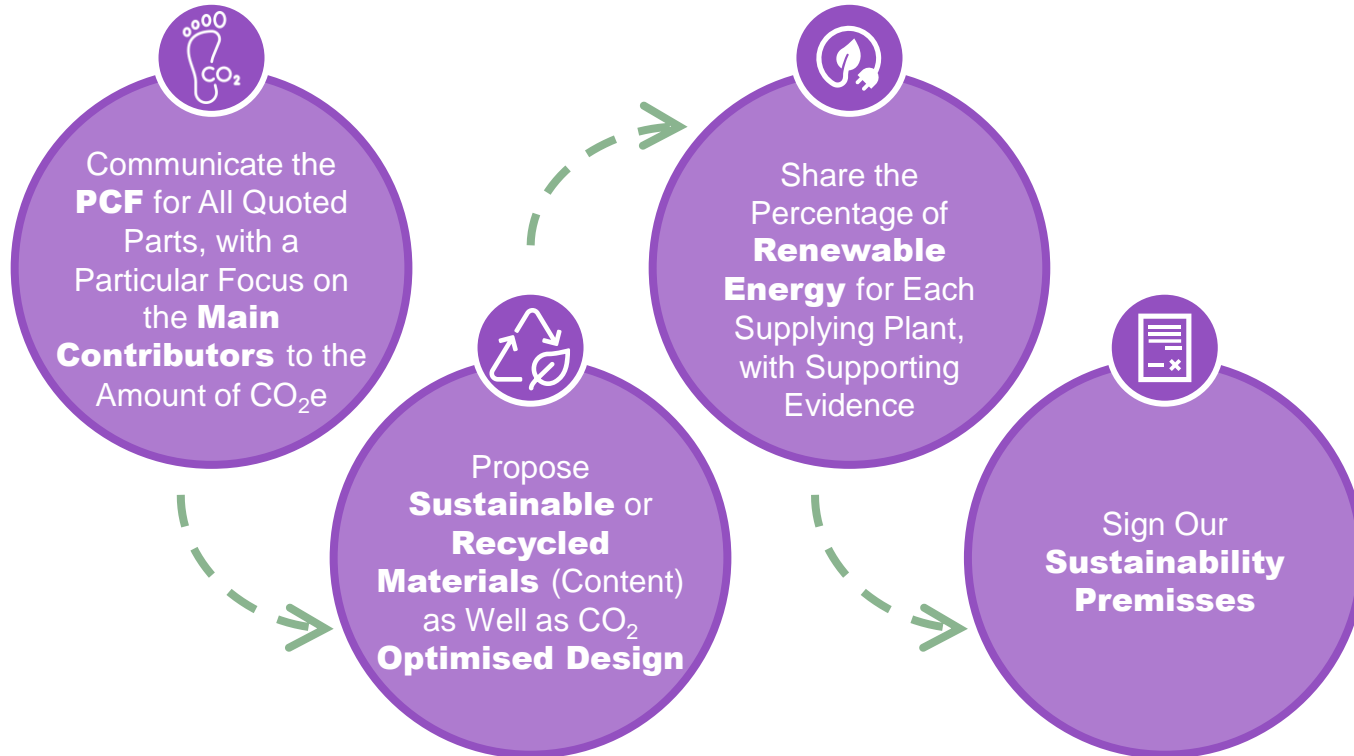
$CO_2$

Communicate the **PCF** for All Quoted Parts, with a Particular Focus on the **Main Contributors** to the Amount of $CO_2$e

Propose **Sustainable** or **Recycled Materials** (Content) as Well as $CO_2$ **Optimised Design**

Share the Percentage of **Renewable Energy** for Each Supplying Plant, with Supporting Evidence

Sign Our **Sustainability Premisses**